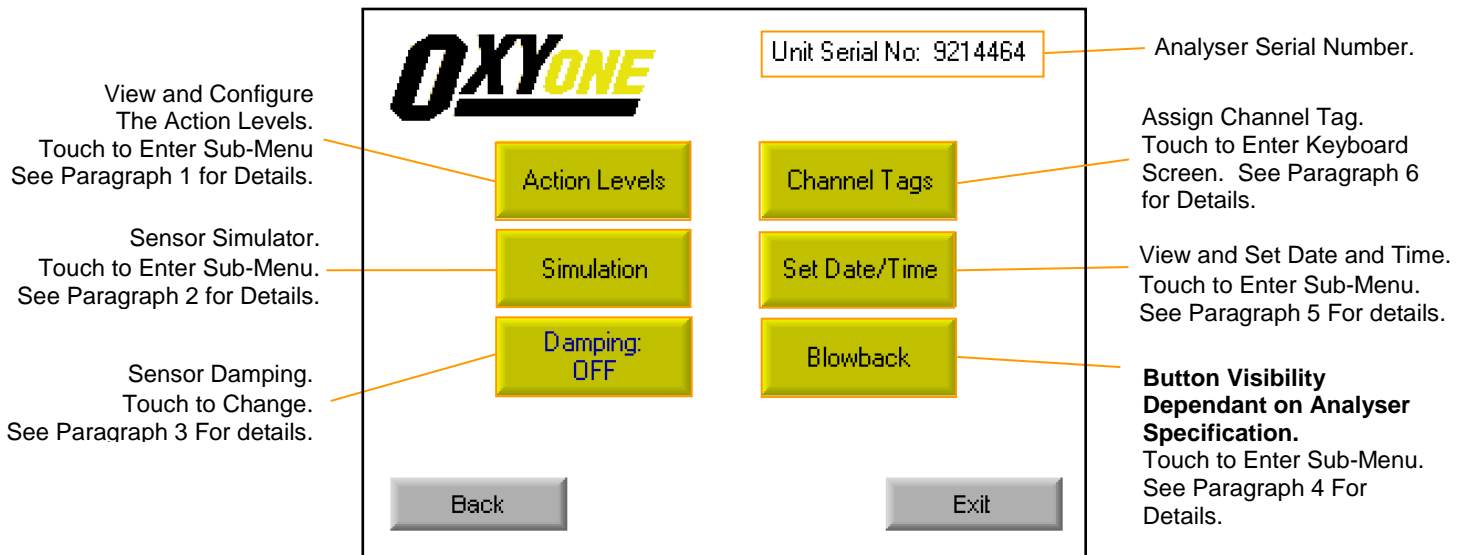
OXYONE

Unit Serial No: 9214464

Analyser Serial Number.

View and Configure The Action Levels. Touch to Enter Sub-Menu See Paragraph 1 for Details.

Action Levels

Channel Tags

Assign Channel Tag. Touch to Enter Keyboard Screen. See Paragraph 6 for Details.

Sensor Simulator. Touch to Enter Sub-Menu. See Paragraph 2 for Details.

Simulation

Set Date/Time

View and Set Date and Time. Touch to Enter Sub-Menu. See Paragraph 5 For details.

Sensor Damping. Touch to Change. See Paragraph 3 For details.

Damping: OFF

Blowback

**Button Visibility Dependant on Analyser Specification.**
Touch to Enter Sub-Menu. See Paragraph 4 For Details.

Back

Exit